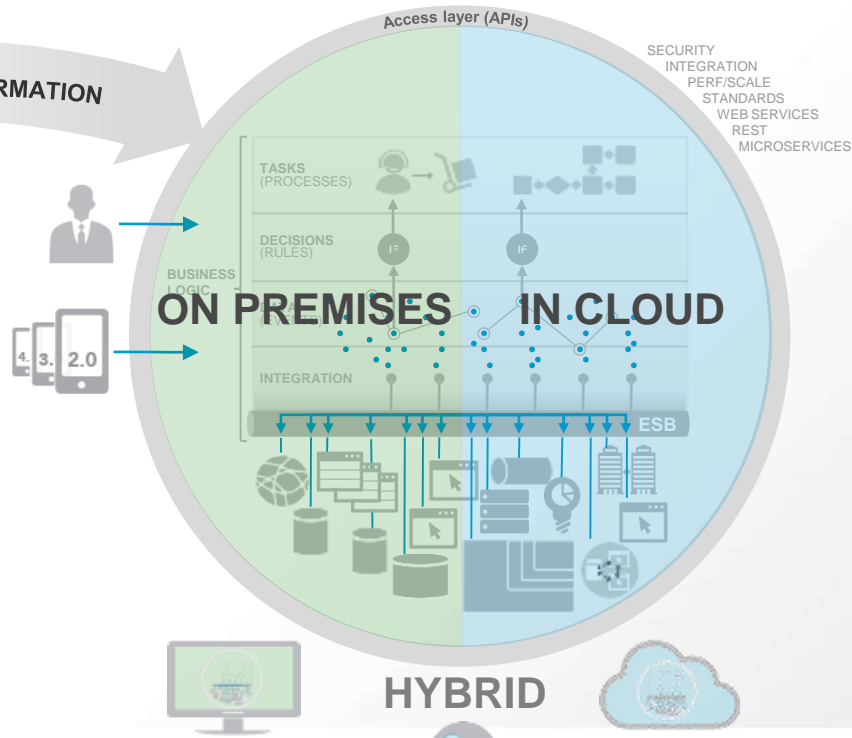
Access layer (APIs)

RMATION

SECURITY
INTEGRATION
PERF/SCALE
STANDARDS
WEB SERVICES
REST
MICROSERVICES

TASKS
(PROCESSES)

DECISIONS
(RULES)

BUSINESS
LOGIC

ON PREMISES IN CLOUD

IF

IF

INTEGRATION

ESB

4. 3. 2.0

HYBRID